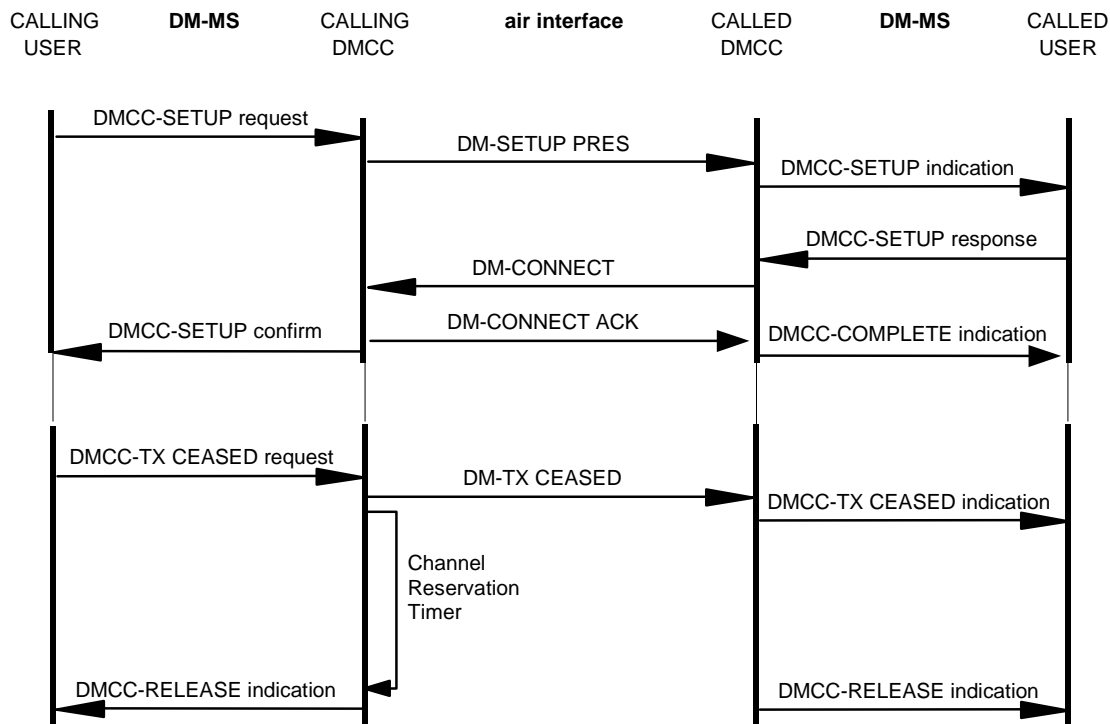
CALLING USER

DM-MS

CALLING DMCC

air interface

CALLED DMCC

DM-MS

CALLED USER

DMCC-SETUP request

DM-SETUP PRES

DMCC-SETUP indication

DMCC-SETUP response

DM-CONNECT

DMCC-SETUP confirm

DM-CONNECT ACK

DMCC-COMPLETE indication

DMCC-TX CEASED request

DM-TX CEASED

DMCC-TX CEASED indication

Channel Reservation Timer

DMCC-RELEASE indication

DMCC-RELEASE indication